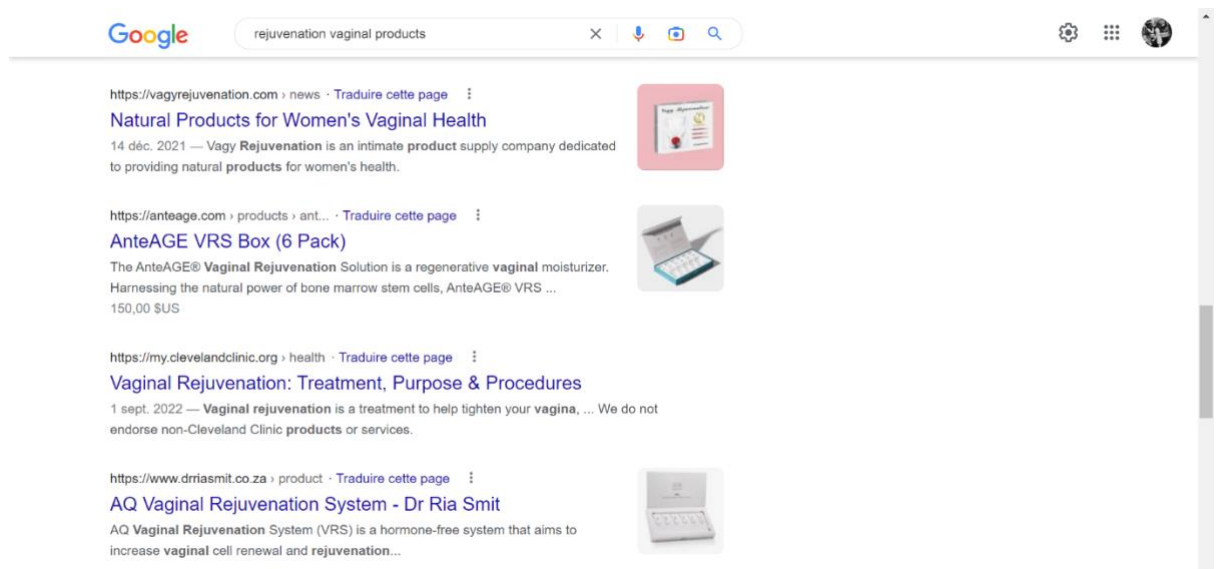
Google

rejuvenation vaginal products

https://vagyrejuvenation.com › news · Traduire cette page

Natural Products for Women's Vaginal Health

14 déc. 2021 — Vagy Rejuvenation is an intimate product supply company dedicated to providing natural products for women's health.

https://anteage.com › products › ant... · Traduire cette page

AnteAGE VRS Box (6 Pack)

The AnteAGE® Vaginal Rejuvenation Solution is a regenerative vaginal moisturizer. Harnessing the natural power of bone marrow stem cells, AnteAGE® VRS ...

150,00 $US

https://my.clevelandclinic.org › health · Traduire cette page

Vaginal Rejuvenation: Treatment, Purpose & Procedures

1 sept. 2022 — Vaginal rejuvenation is a treatment to help tighten your vagina, ... We do not endorse non-Cleveland Clinic products or services.

https://www.drriasmit.co.za › product · Traduire cette page

AQ Vaginal Rejuvenation System - Dr Ria Smit

AQ Vaginal Rejuvenation System (VRS) is a hormone-free system that aims to increase vaginal cell renewal and rejuvenation...